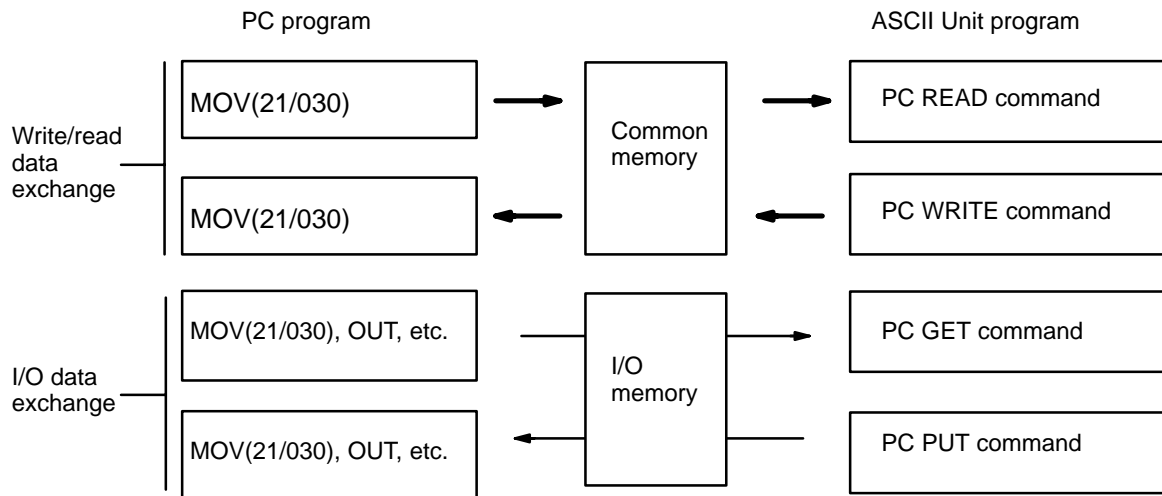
PC program

ASCII Unit program

Write/read data exchange

MOV(21/030)

MOV(21/030)

Common memory

PC READ command

PC WRITE command

I/O data exchange

MOV(21/030), OUT, etc.

MOV(21/030), OUT, etc.

I/O memory

PC GET command

PC PUT command